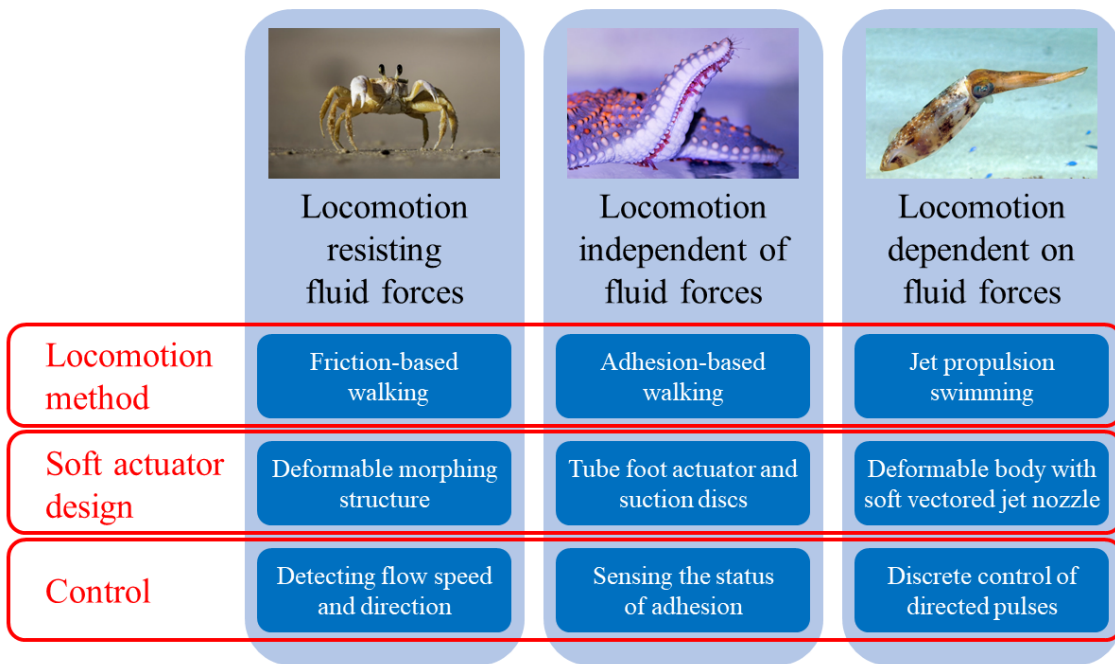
| | Locomotion resisting fluid forces | Locomotion independent of fluid forces | Locomotion dependent on fluid forces |
|---|---|---|---|
| Locomotion method | Friction-based walking | Adhesion-based walking | Jet propulsion swimming |
| Soft actuator design | Deformable morphing structure | Tube foot actuator and suction discs | Deformable body with soft vectored jet nozzle |
| Control | Detecting flow speed and direction | Sensing the status of adhesion | Discrete control of directed pulses |